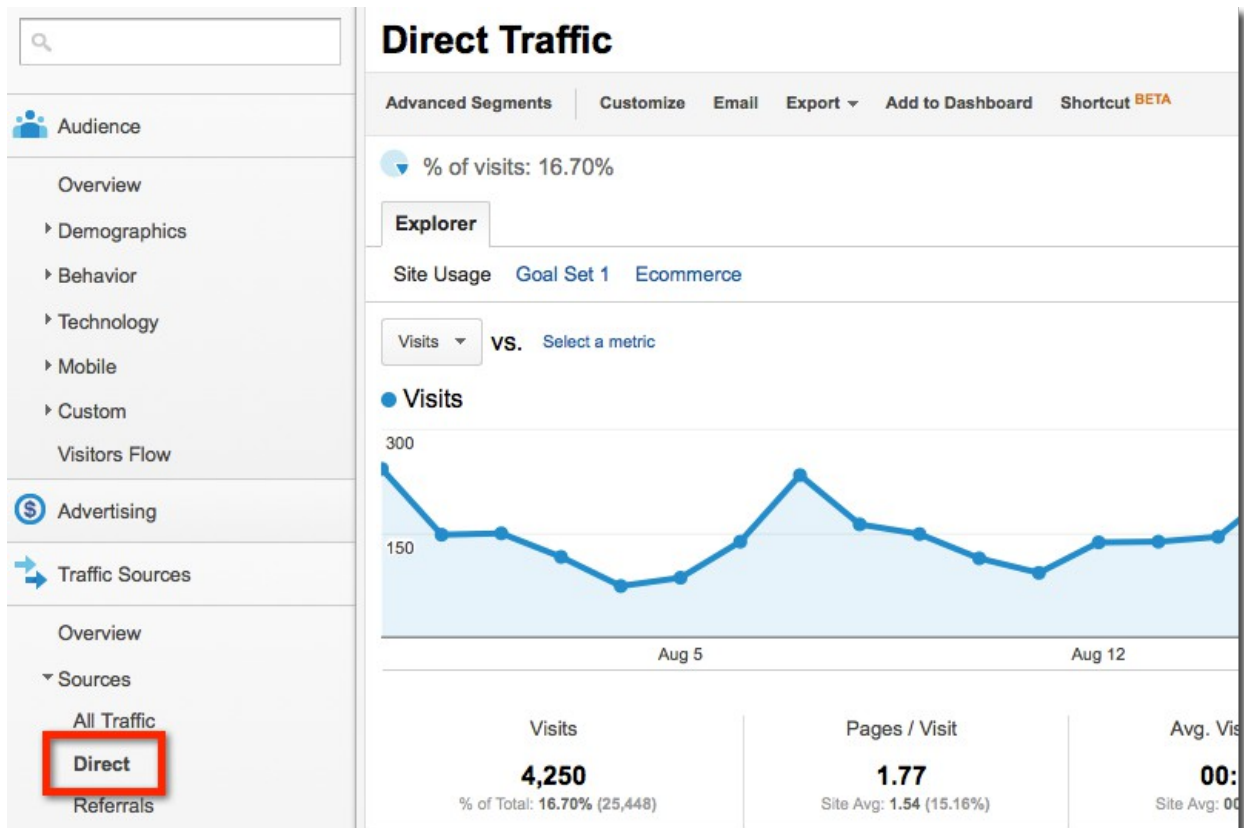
Audience

Overview

Demographics

Behavior

Technology

Mobile

Custom

Visitors Flow

Advertising

Traffic Sources

Overview

Sources

All Traffic

Direct

Referrals

Direct Traffic

Advanced Segments | Customize | Email | Export | Add to Dashboard | Shortcut BETA

% of visits: 16.70%

Explorer

Site Usage Goal Set 1 Ecommerce

Visits vs. Select a metric

Visits

300

150

Aug 5

Aug 12

Visits
4,250
% of Total: 16.70% (25,448)

Pages / Visit
1.77
Site Avg: 1.54 (15.16%)

Avg. Vi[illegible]
00:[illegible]
Site Avg: 0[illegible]